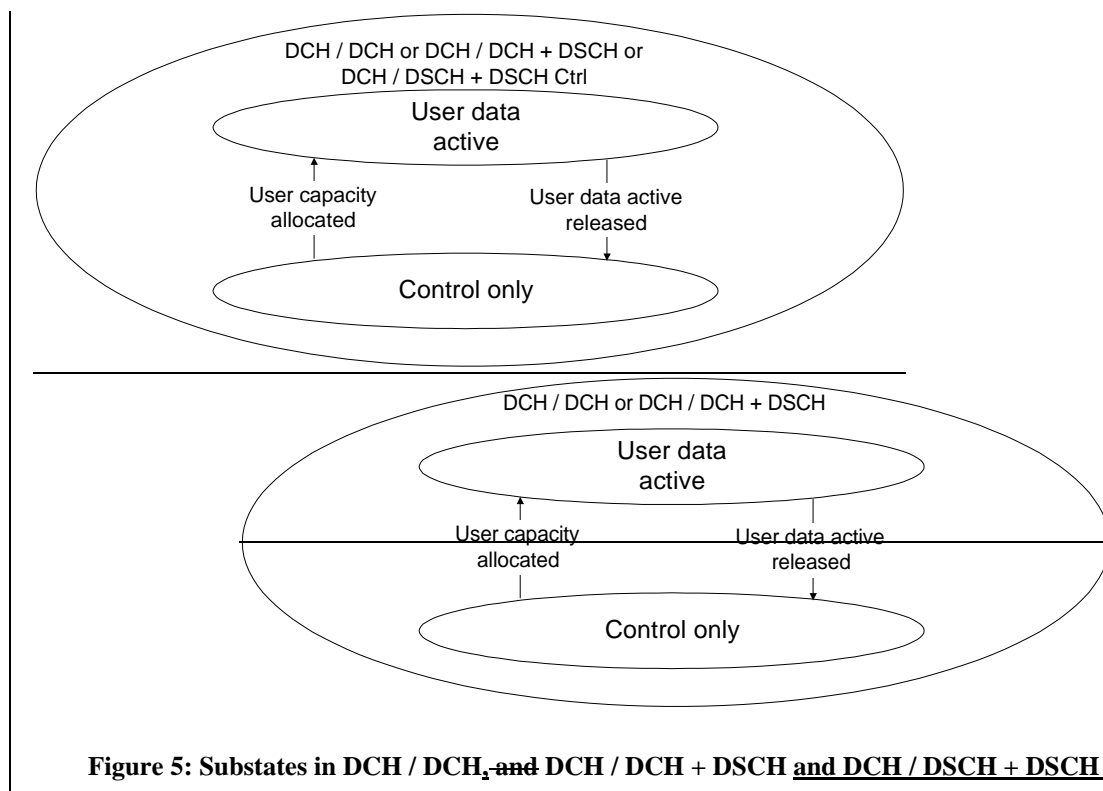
DCH / DCH or DCH / DCH + DSCH or DCH / DSCH + DSCH Ctrl

User data active

User capacity allocated

User data active released

Control only

DCH / DCH or DCH / DCH + DSCH

User data active

User capacity allocated

User data active released

Control only

Figure 5: Substates in DCH / DCH, and DCH / DCH + DSCH and DCH / DSCH + DSCH